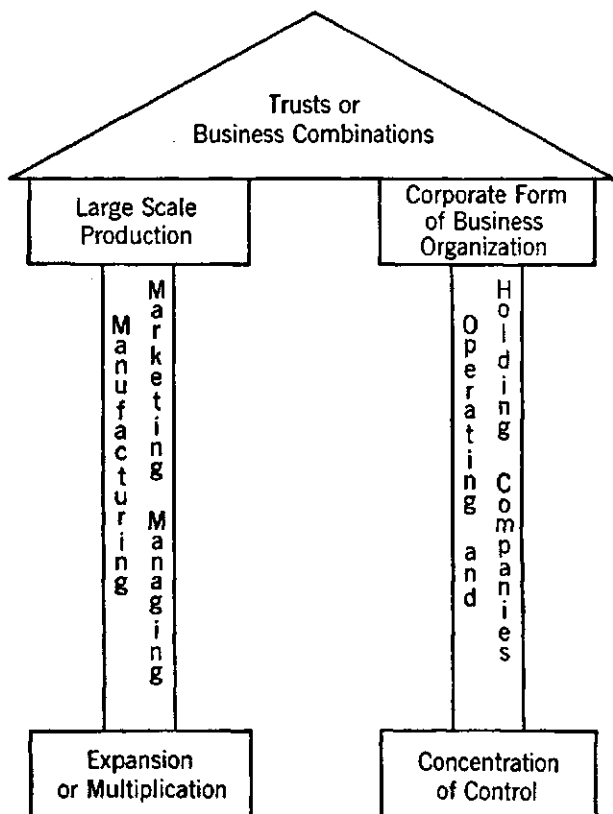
Trusts or Business Combinations

Large Scale Production

Manufacturing

Marketing Managing

Expansion or Multiplication

Corporate Form of Business Organization

Operating and

Holding Companies

Concentration of Control